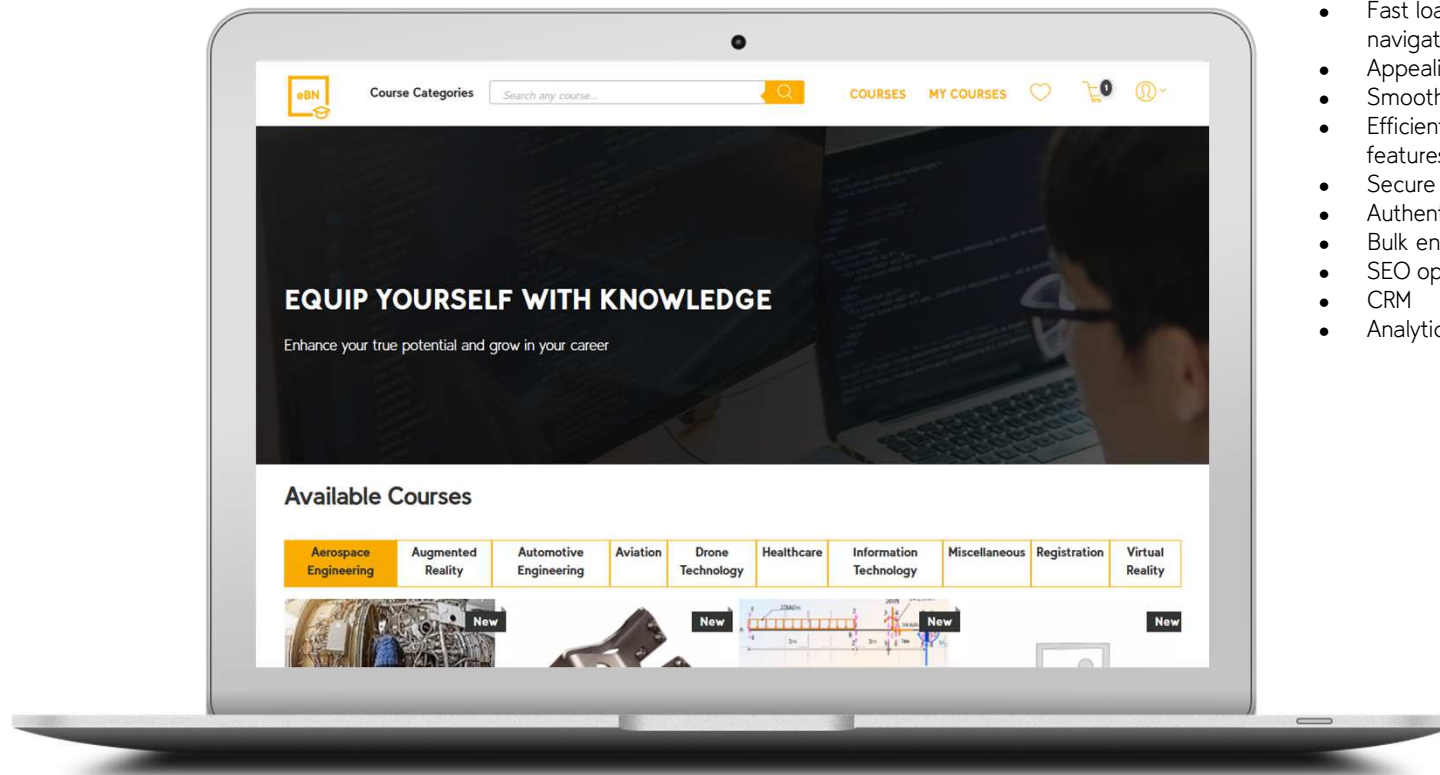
eBN

Course Categories

Search any course...

COURSES MY COURSES

0

EQUIP YOURSELF WITH KNOWLEDGE

Enhance your true potential and grow in your career

Available Courses

| Aerospace Engineering | Augmented Reality | Automotive Engineering | Aviation | Drone Technology | Healthcare | Information Technology | Miscellaneous | Registration | Virtual Reality |
|---|---|---|---|---|---|---|---|---|---|

New

New

New

New

- Fast loa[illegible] navigat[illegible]
- Appeali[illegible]
- Smooth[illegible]
- Efficien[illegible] feature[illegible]
- Secure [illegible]
- Authent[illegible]
- Bulk en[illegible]
- SEO op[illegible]
- CRM
- Analytic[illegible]